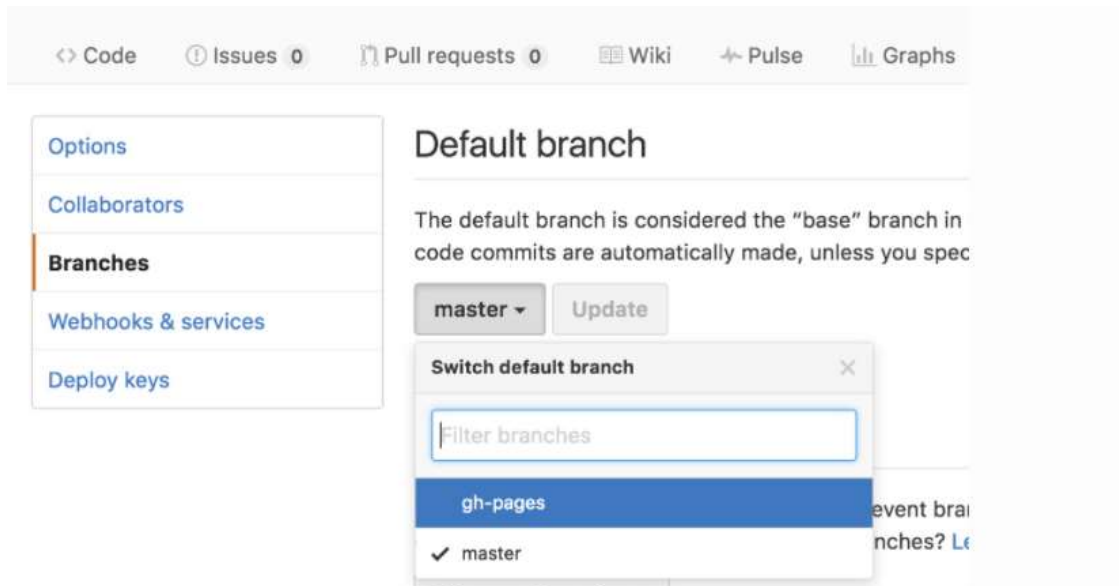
<> Code Issues 0 Pull requests 0 Wiki Pulse Graphs

Options
Collaborators
Branches
Webhooks & services
Deploy keys

Default branch

The default branch is considered the “base” branch in code commits are automatically made, unless you spec

master ▾ Update

Switch default branch ×

Filter branches

gh-pages
✓ master

event bra
nches? Le